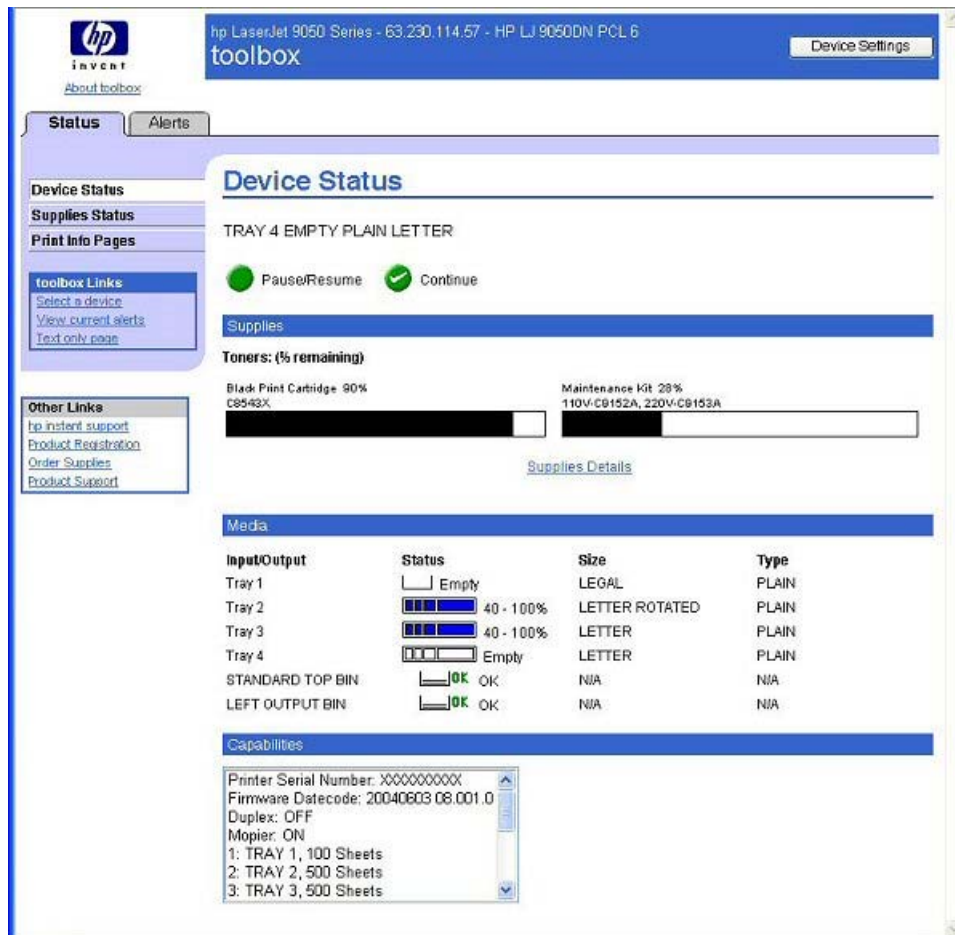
hp
invent
About toolbox

hp LaserJet 9050 Series - 63.230.114.57 - HP LJ 9050DN PCL 6
toolbox

Device Settings

Status
Alerts

Device Status
Supplies Status
Print Info Pages

toolbox Links
Select a device
View current alerts
Text only page

Other Links
hp instant support
Product Registration
Order Supplies
Product Support

Device Status

TRAY 4 EMPTY PLAIN LETTER

Pause/Resume
Continue

Supplies

Toners: (% remaining)

Black Print Cartridge 90%
C8543X

Maintenance Kit 28%
110V-C9152A, 220V-C9153A

Supplies Details

Media

| Input/Output | Status | Size | Type |
|---|---|---|---|
| Tray 1 | Empty | LEGAL | PLAIN |
| Tray 2 | 40 - 100% | LETTER ROTATED | PLAIN |
| Tray 3 | 40 - 100% | LETTER | PLAIN |
| Tray 4 | Empty | LETTER | PLAIN |
| STANDARD TOP BIN | OK OK | N/A | N/A |
| LEFT OUTPUT BIN | OK OK | N/A | N/A |

Capabilities

Printer Serial Number: XXXXXXXXX
Firmware Datecode: 20040603 08.001.0
Duplex: OFF
Mopier: ON
1: TRAY 1, 100 Sheets
2: TRAY 2, 500 Sheets
3: TRAY 3, 500 Sheets